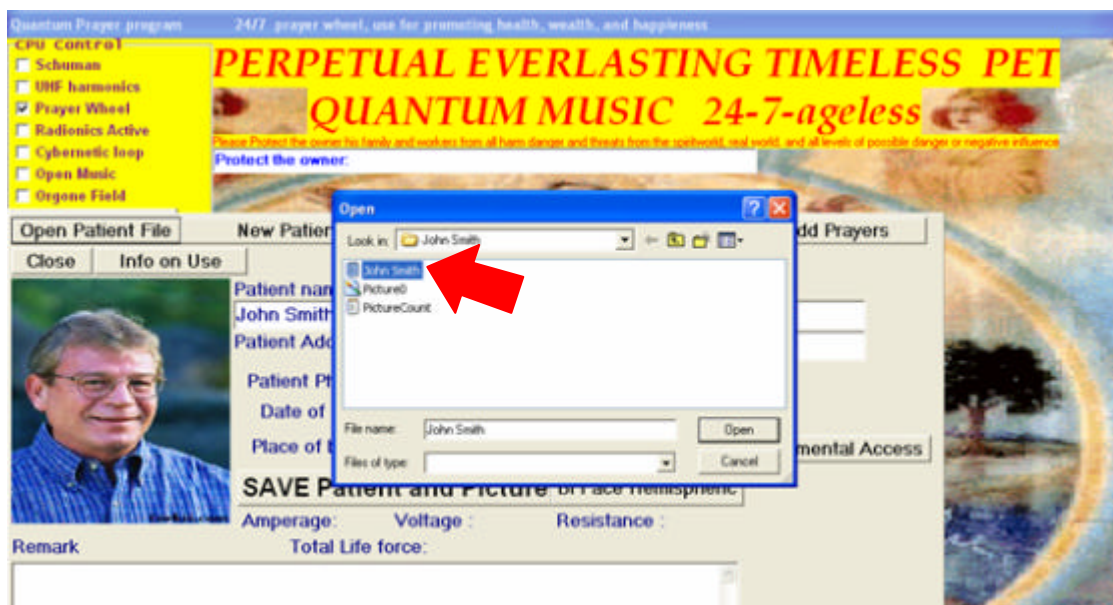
Quantum Prayer program 24/7 prayer wheel, use for promoting health, wealth, and happieness

CPU Control
Schuman
UHF harmonics
Prayer Wheel
Radionics Active
Cybernetic loop
Open Music
Orgone Field

PERPETUAL EVERLASTING TIMELESS PET
QUANTUM MUSIC 24-7-ageless

Please Protect the owner his family and workers from all harm danger and threats from the spiritworld, real world, and all levels of possible danger or negative influence

Protect the owner:

Open Patient File
New Patien
dd Prayers
Close
Info on Use

Patient nam
John Smith
Patient Add
Patient Ph
Date of
Place of
mental Access
SAVE Patient and Picture
Amperage:
Voltage :
Resistance :
Remark
Total Life force:

Open
Look in: John Smith
John Smith
Picture0
PictureCount
File name: John Smith
Open
Files of type:
Cancel